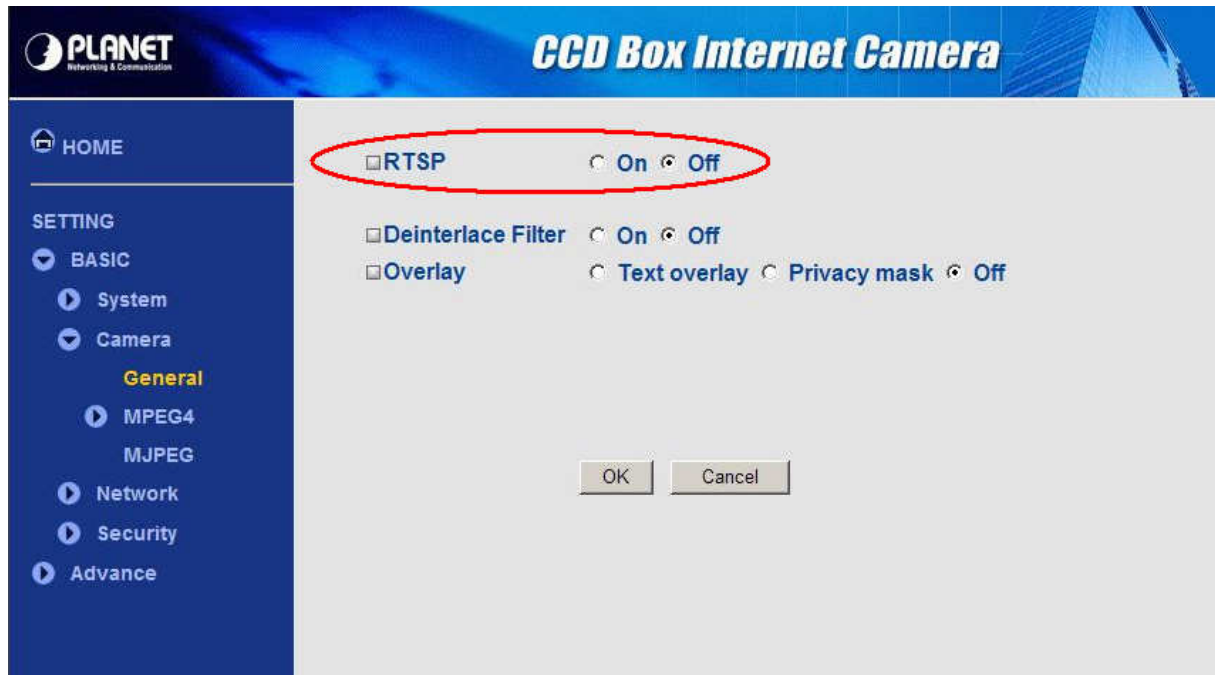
PLANET
Networking & Communication

CCD Box Internet Camera

HOME

SETTING
BASIC
System
Camera
General
MPEG4
MJPEG
Network
Security
Advance

RTSP On Off

Deinterlace Filter On Off
Overlay Text overlay Privacy mask Off

OK Cancel